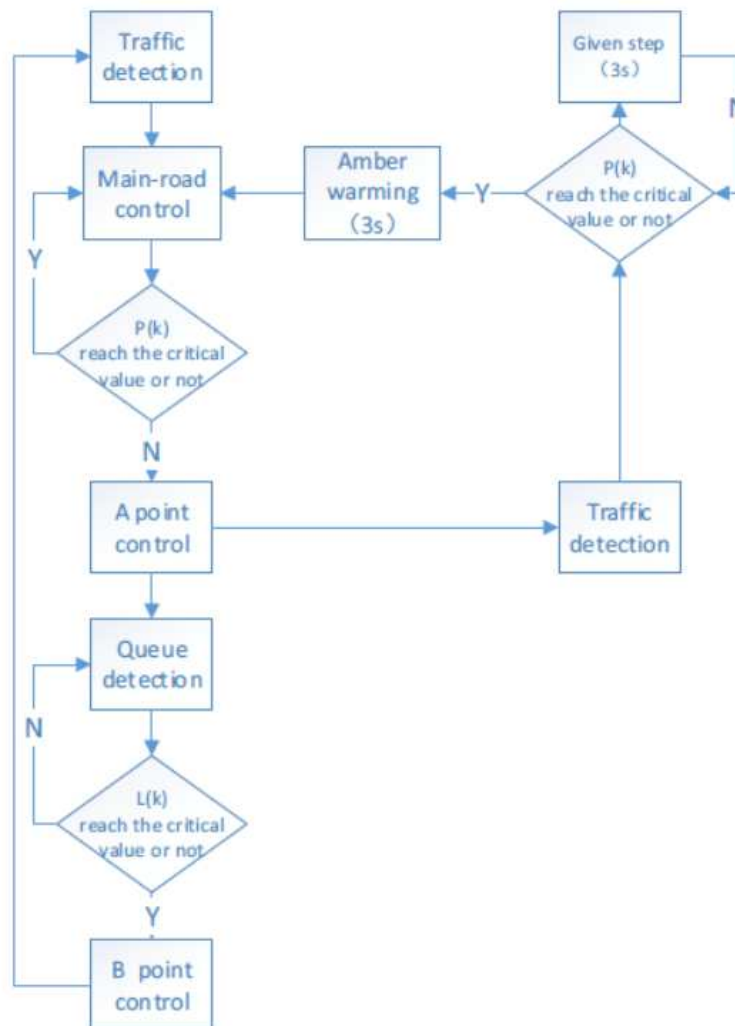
Traffic detection

Given step (3s)

N

Main-road control

Amber warming (3s)

Y

P(k) reach the critical value or not

Y

P(k) reach the critical value or not

N

A point control

Traffic detection

Queue detection

N

L(k) reach the critical value or not

Y

B point control